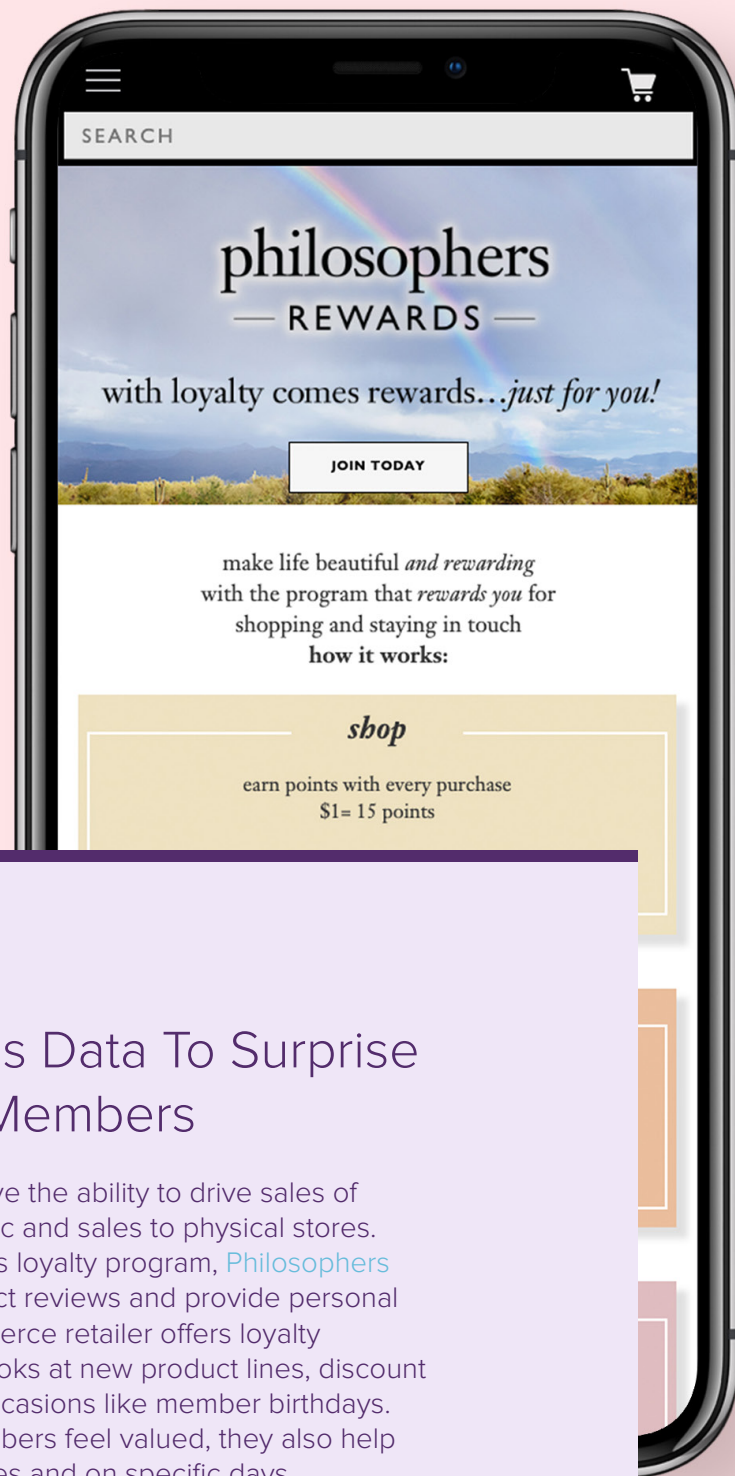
SEARCH

philosophers
— REWARDS —

with loyalty comes rewards...just for you!

JOIN TODAY

make life beautiful and rewarding with the program that rewards you for shopping and staying in touch
how it works:

shop

earn points with every purchase
$1= 15 points

s Data To Surprise Members

ve the ability to drive sales of c and sales to physical stores. s loyalty program, Philosophers ct reviews and provide personal erce retailer offers loyalty oks at new product lines, discount casions like member birthdays. bers feel valued, they also help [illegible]